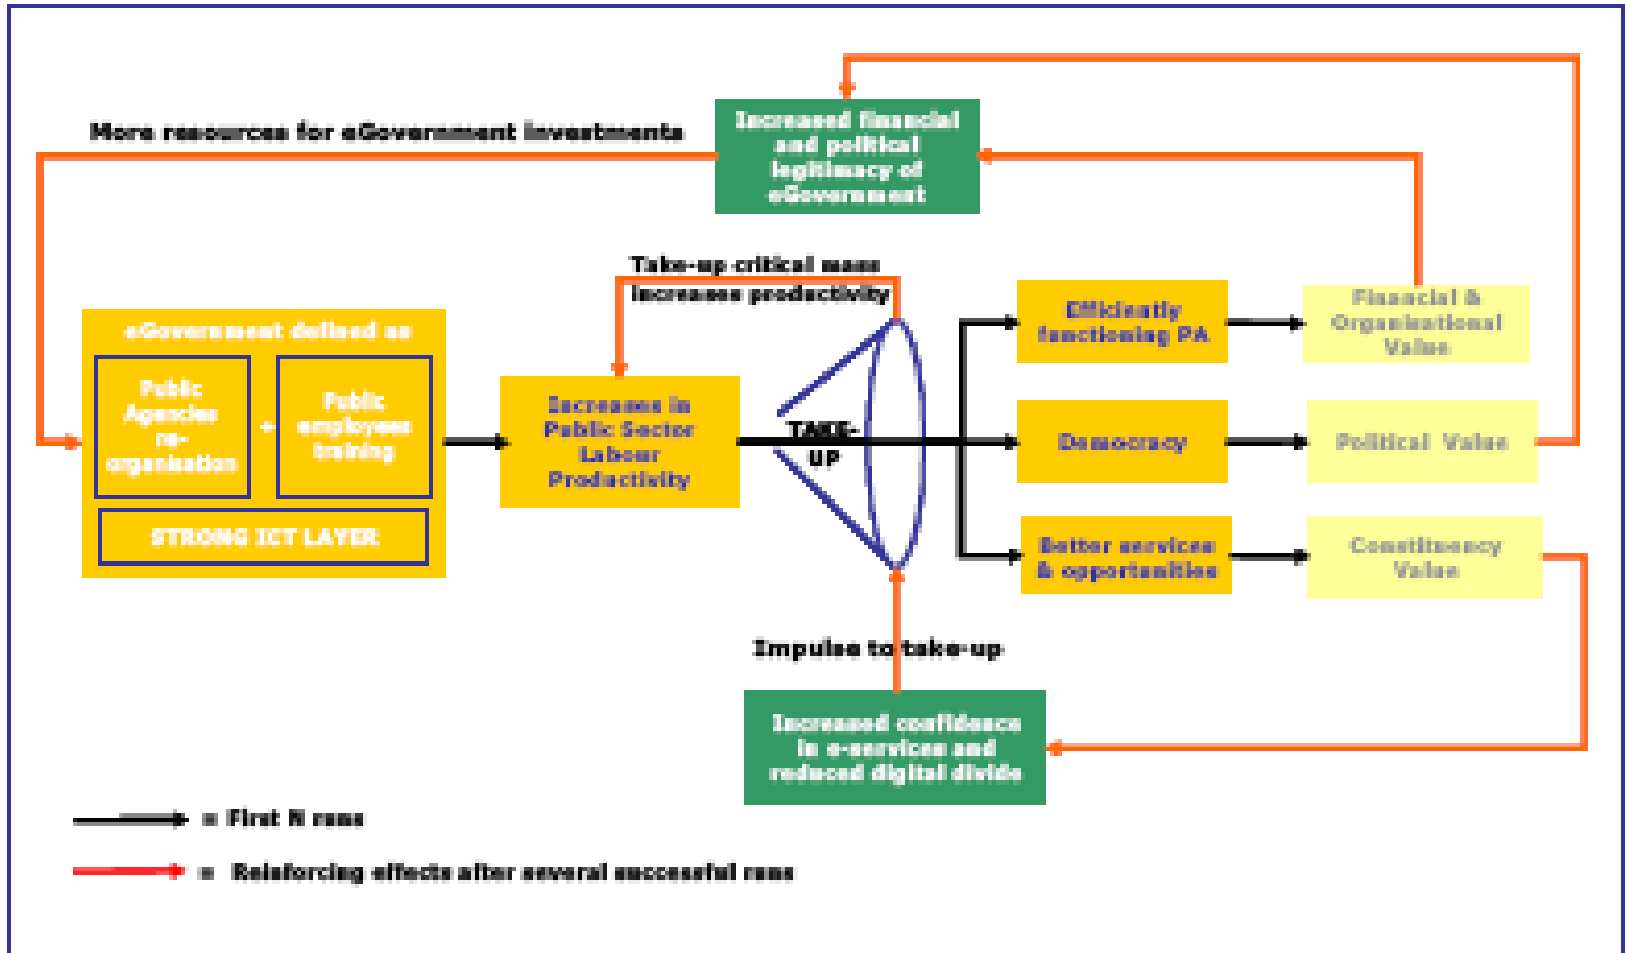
More resources for eGovernment investments

Increased financial and political legitimacy of eGovernment

Take-up critical mass increases productivity

eGovernment defined as

Public Agencies re-organisation

+

Public employees training

STRONG ICT LAYER

Increases in Public Sector Labour Productivity

TAKE-UP

Efficiently functioning PA

Democracy

Better services & opportunities

Financial & Organisational Value

Political Value

Constituency Value

Impulse to take-up

Increased confidence in e-services and reduced digital divide

= First N runs

= Reinforcing effects after several successful runs